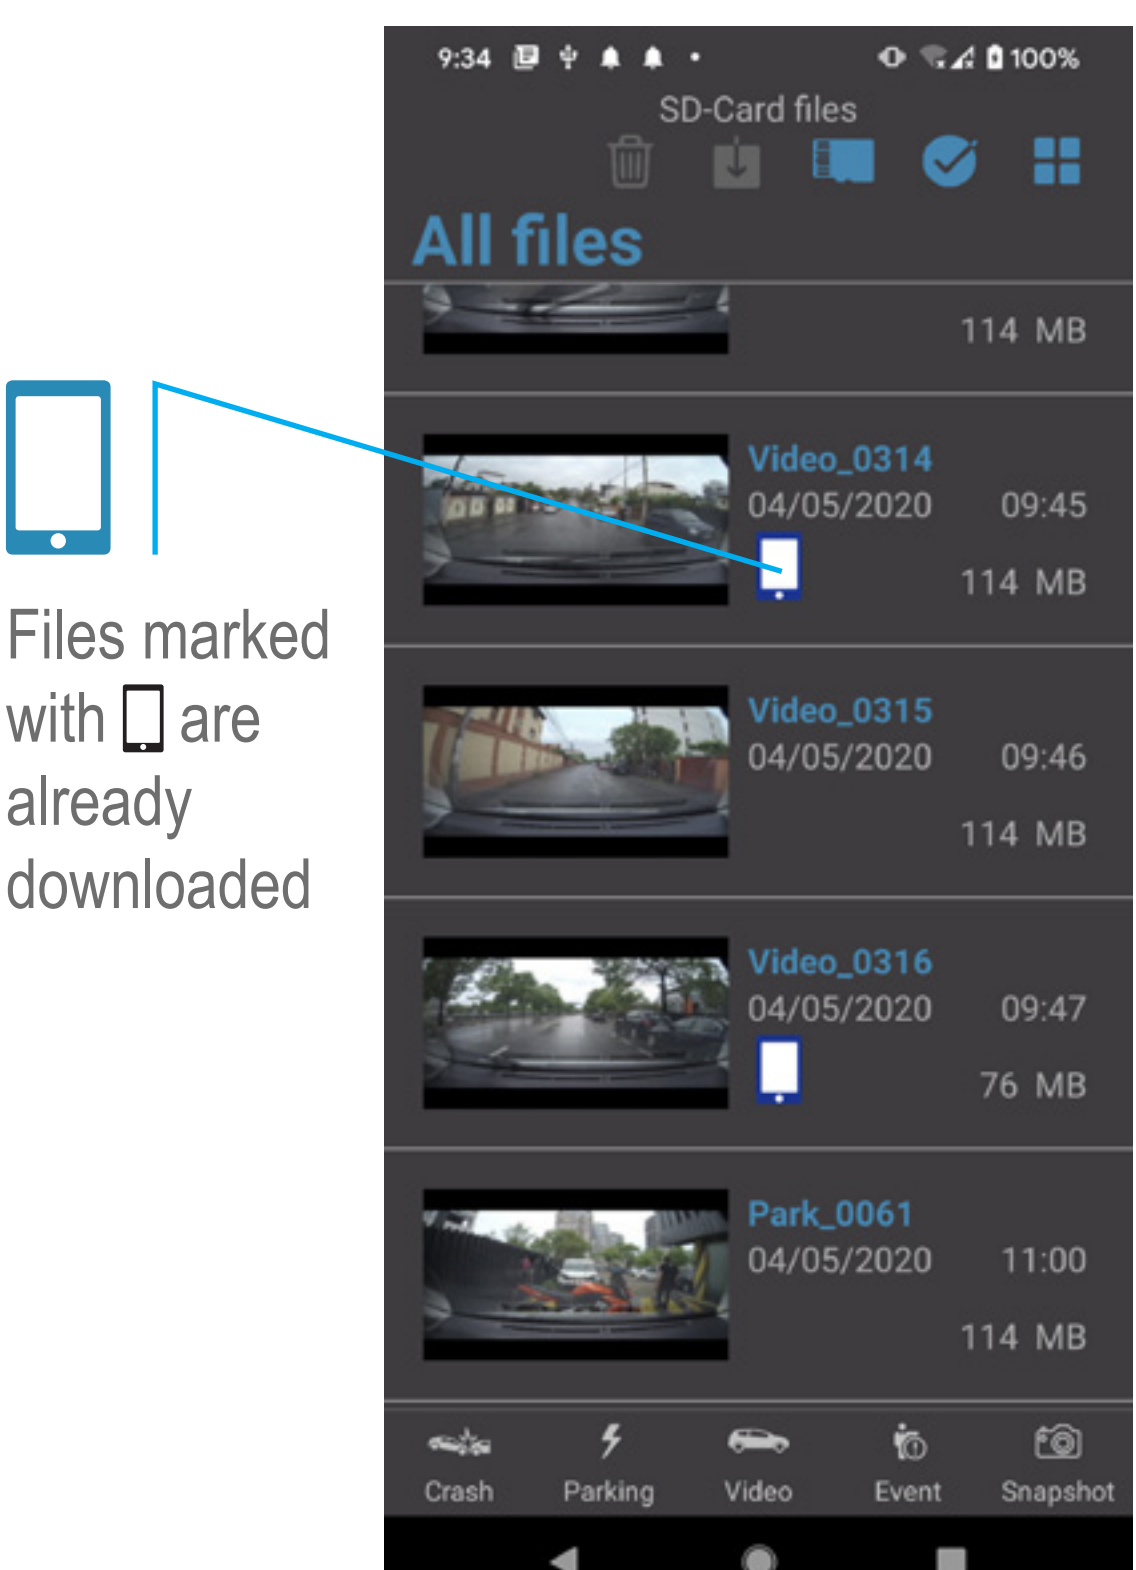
Files marked with are already downloaded

9:34 100%

SD-Card files

All files

114 MB

Video_0314
04/05/2020 09:45
114 MB

Video_0315
04/05/2020 09:46
114 MB

Video_0316
04/05/2020 09:47
76 MB

Park_0061
04/05/2020 11:00
114 MB

Crash Parking Video Event Snapshot